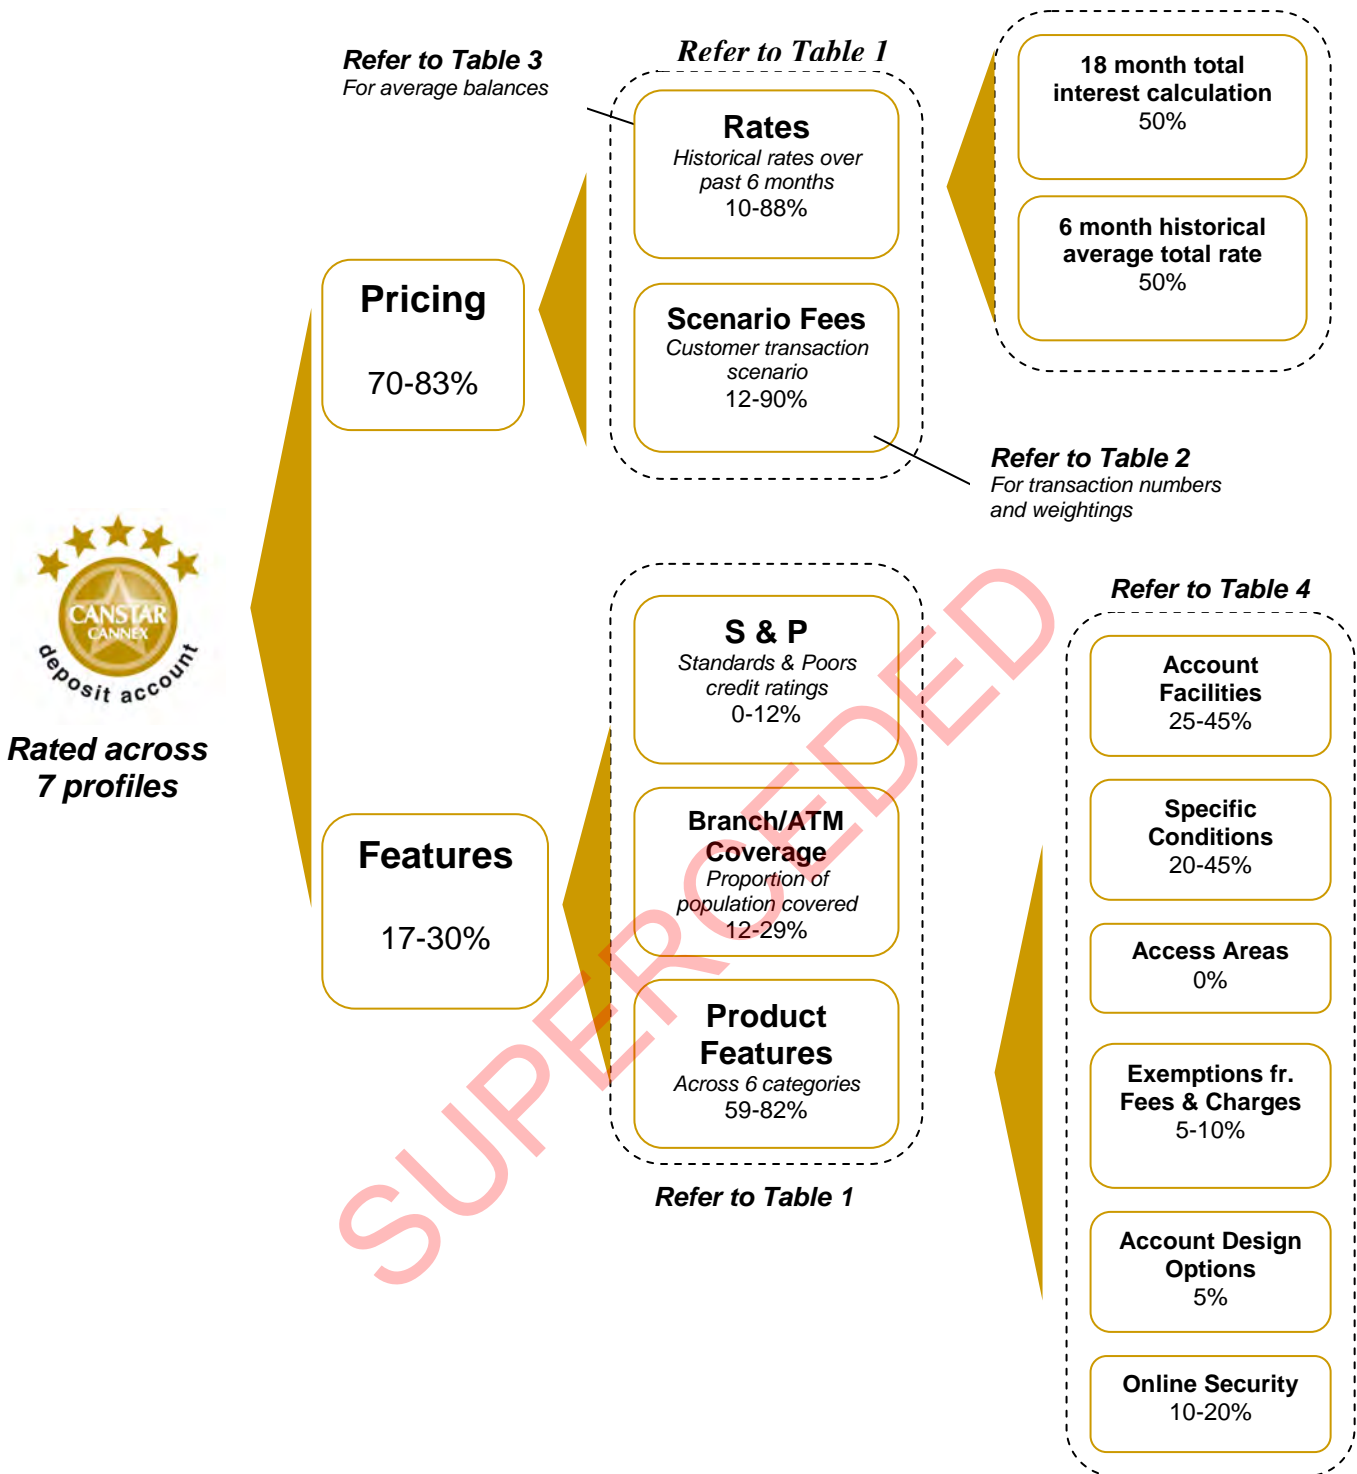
Refer to Table 3
For average balances

Refer to Table 1

Rates
Historical rates over past 6 months
10-88%

Scenario Fees
Customer transaction scenario
12-90%

18 month total interest calculation
50%

6 month historical average total rate
50%

Refer to Table 2
For transaction numbers and weightings

Pricing
70-83%

CANSTAR CANNEX
deposit account

Rated across 7 profiles

Features
17-30%

S & P
Standards & Poors credit ratings
0-12%

Branch/ATM Coverage
Proportion of population covered
12-29%

Product Features
Across 6 categories
59-82%

Refer to Table 1

Refer to Table 4

Account Facilities
25-45%

Specific Conditions
20-45%

Access Areas
0%

Exemptions fr. Fees & Charges
5-10%

Account Design Options
5%

Online Security
10-20%

SUPERCEDED